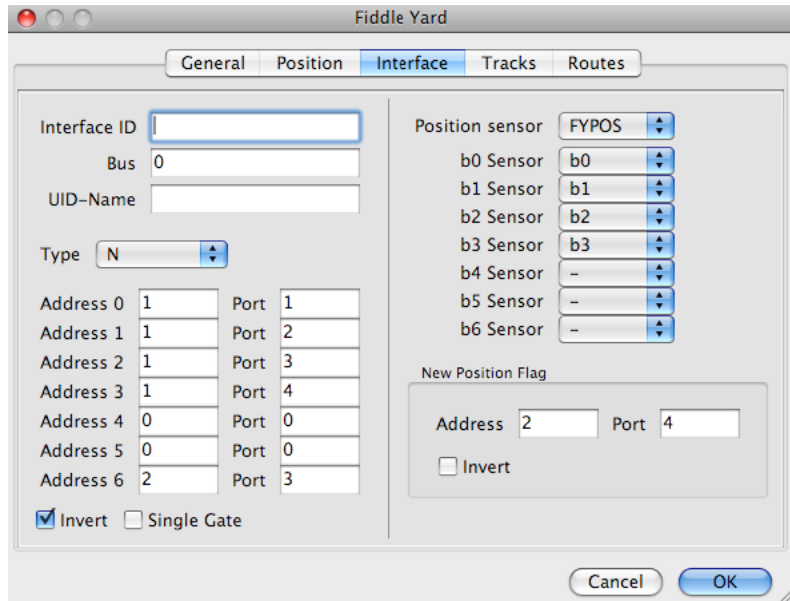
Fiddle Yard

General | Position | Interface | Tracks | Routes

Interface ID
Bus 0
UID-Name

Type N

Address 0 1 Port 1
Address 1 1 Port 2
Address 2 1 Port 3
Address 3 1 Port 4
Address 4 0 Port 0
Address 5 0 Port 0
Address 6 2 Port 3

Invert
Single Gate

Position sensor FYPOS
b0 Sensor b0
b1 Sensor b1
b2 Sensor b2
b3 Sensor b3
b4 Sensor -
b5 Sensor -
b6 Sensor -

New Position Flag
Address 2 Port 4
Invert

Cancel
OK